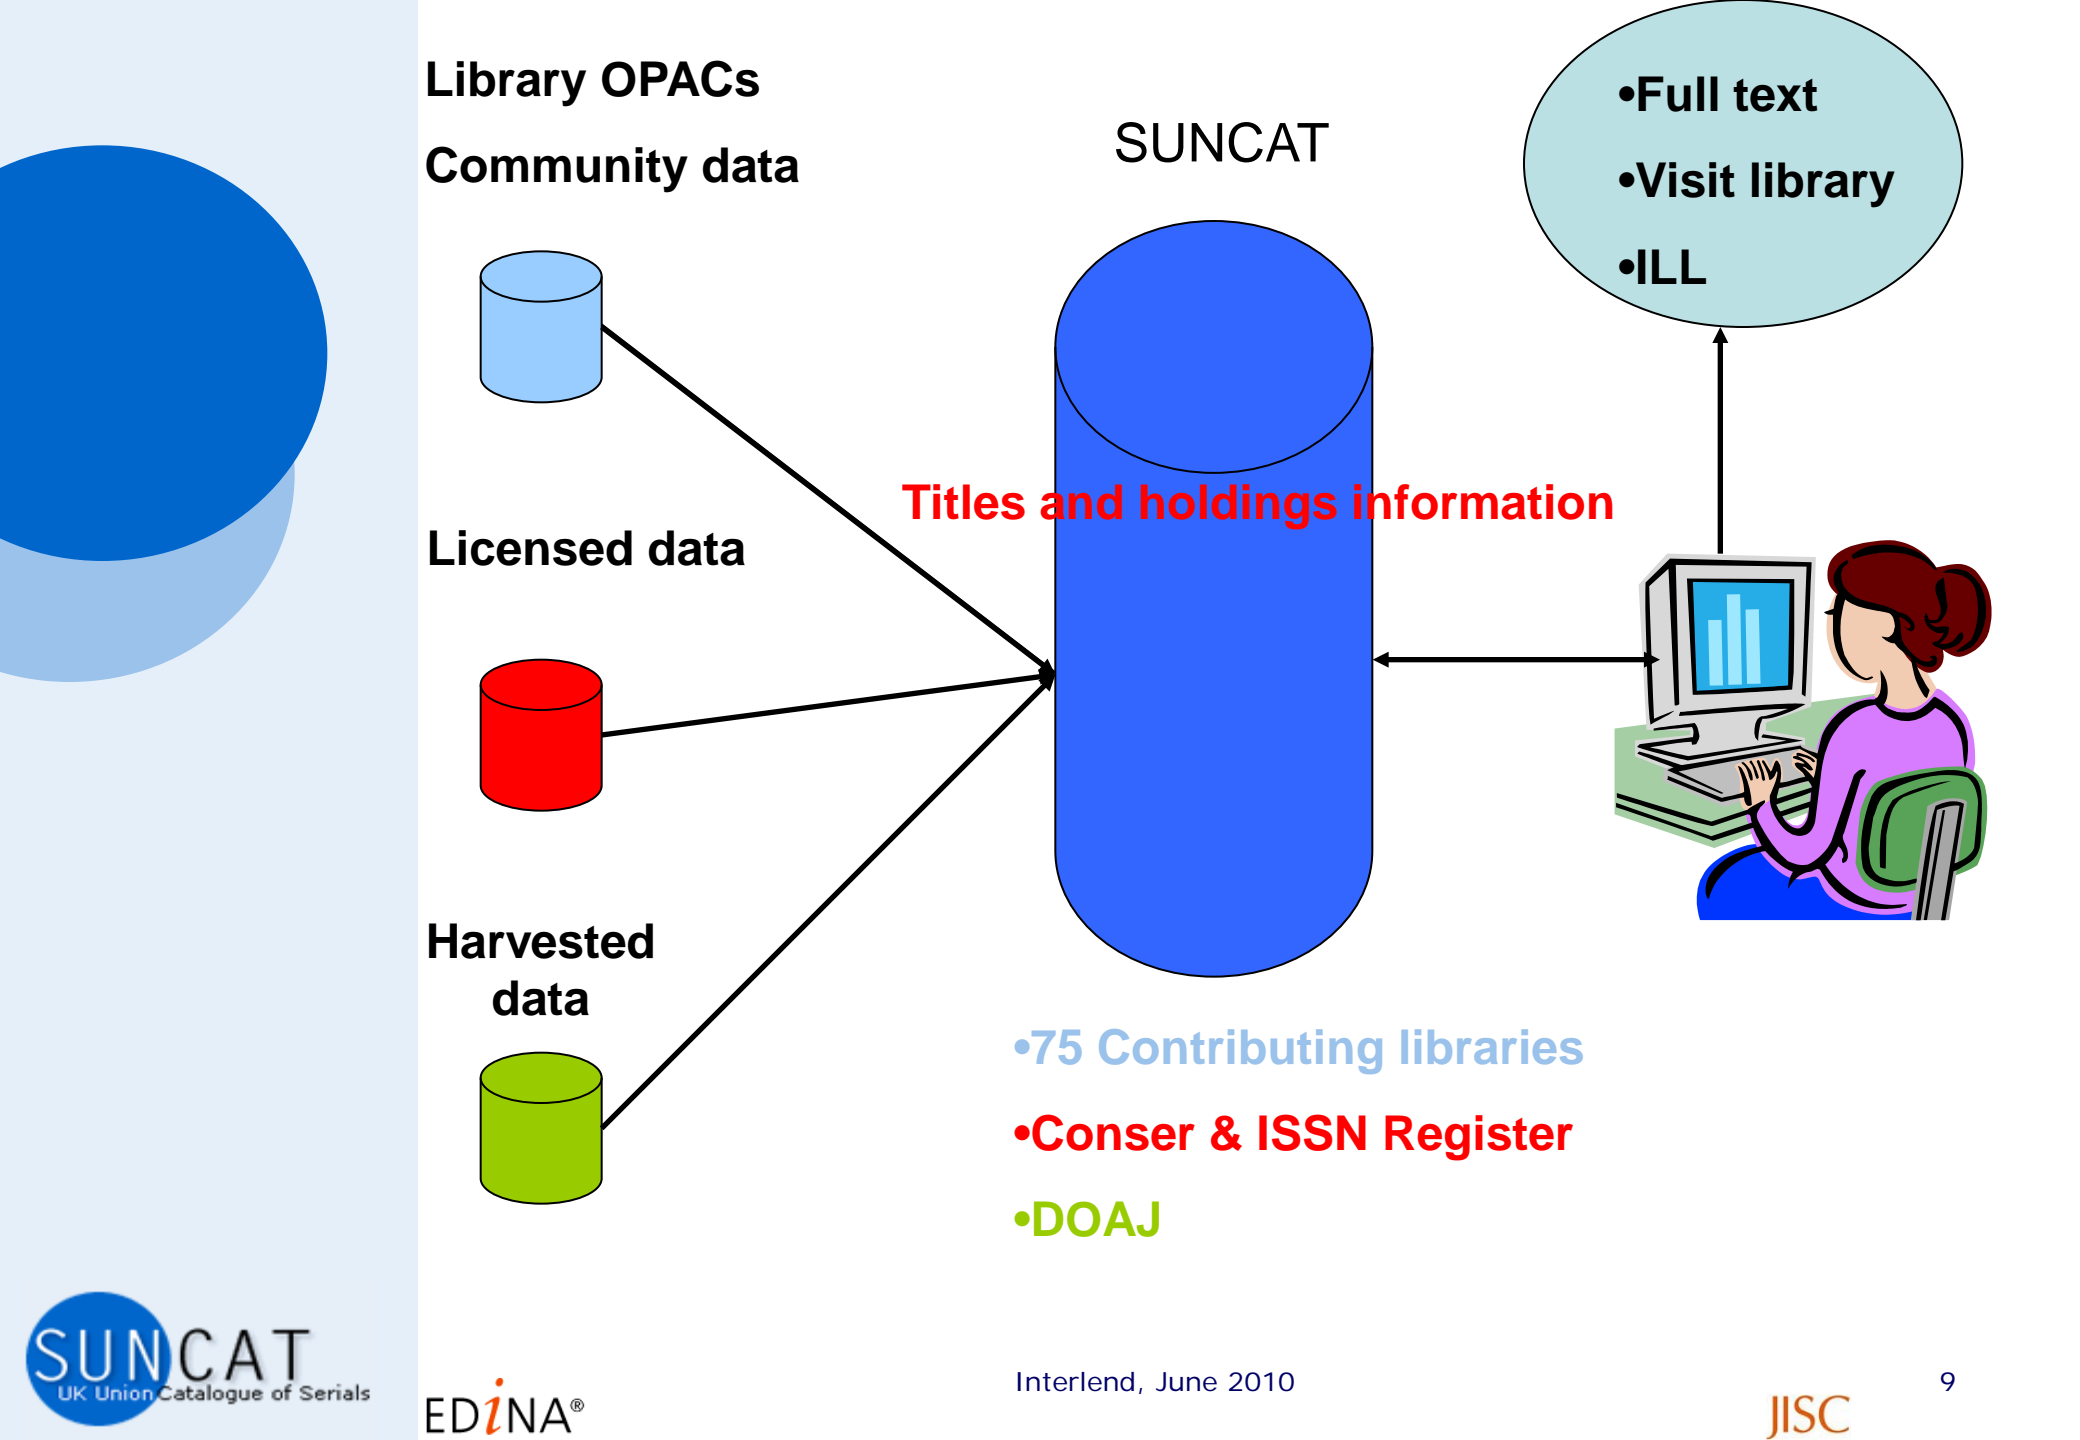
Library OPACs

Community data

SUNCAT

•Full text

•Visit library

•ILL

Titles and holdings information

Licensed data

Harvested data

•75 Contributing libraries

•Conser & ISSN Register

•DOAJ

SUNCAT UK Union Catalogue of Serials

EDINA®

Interlend, June 2010

JISC

9